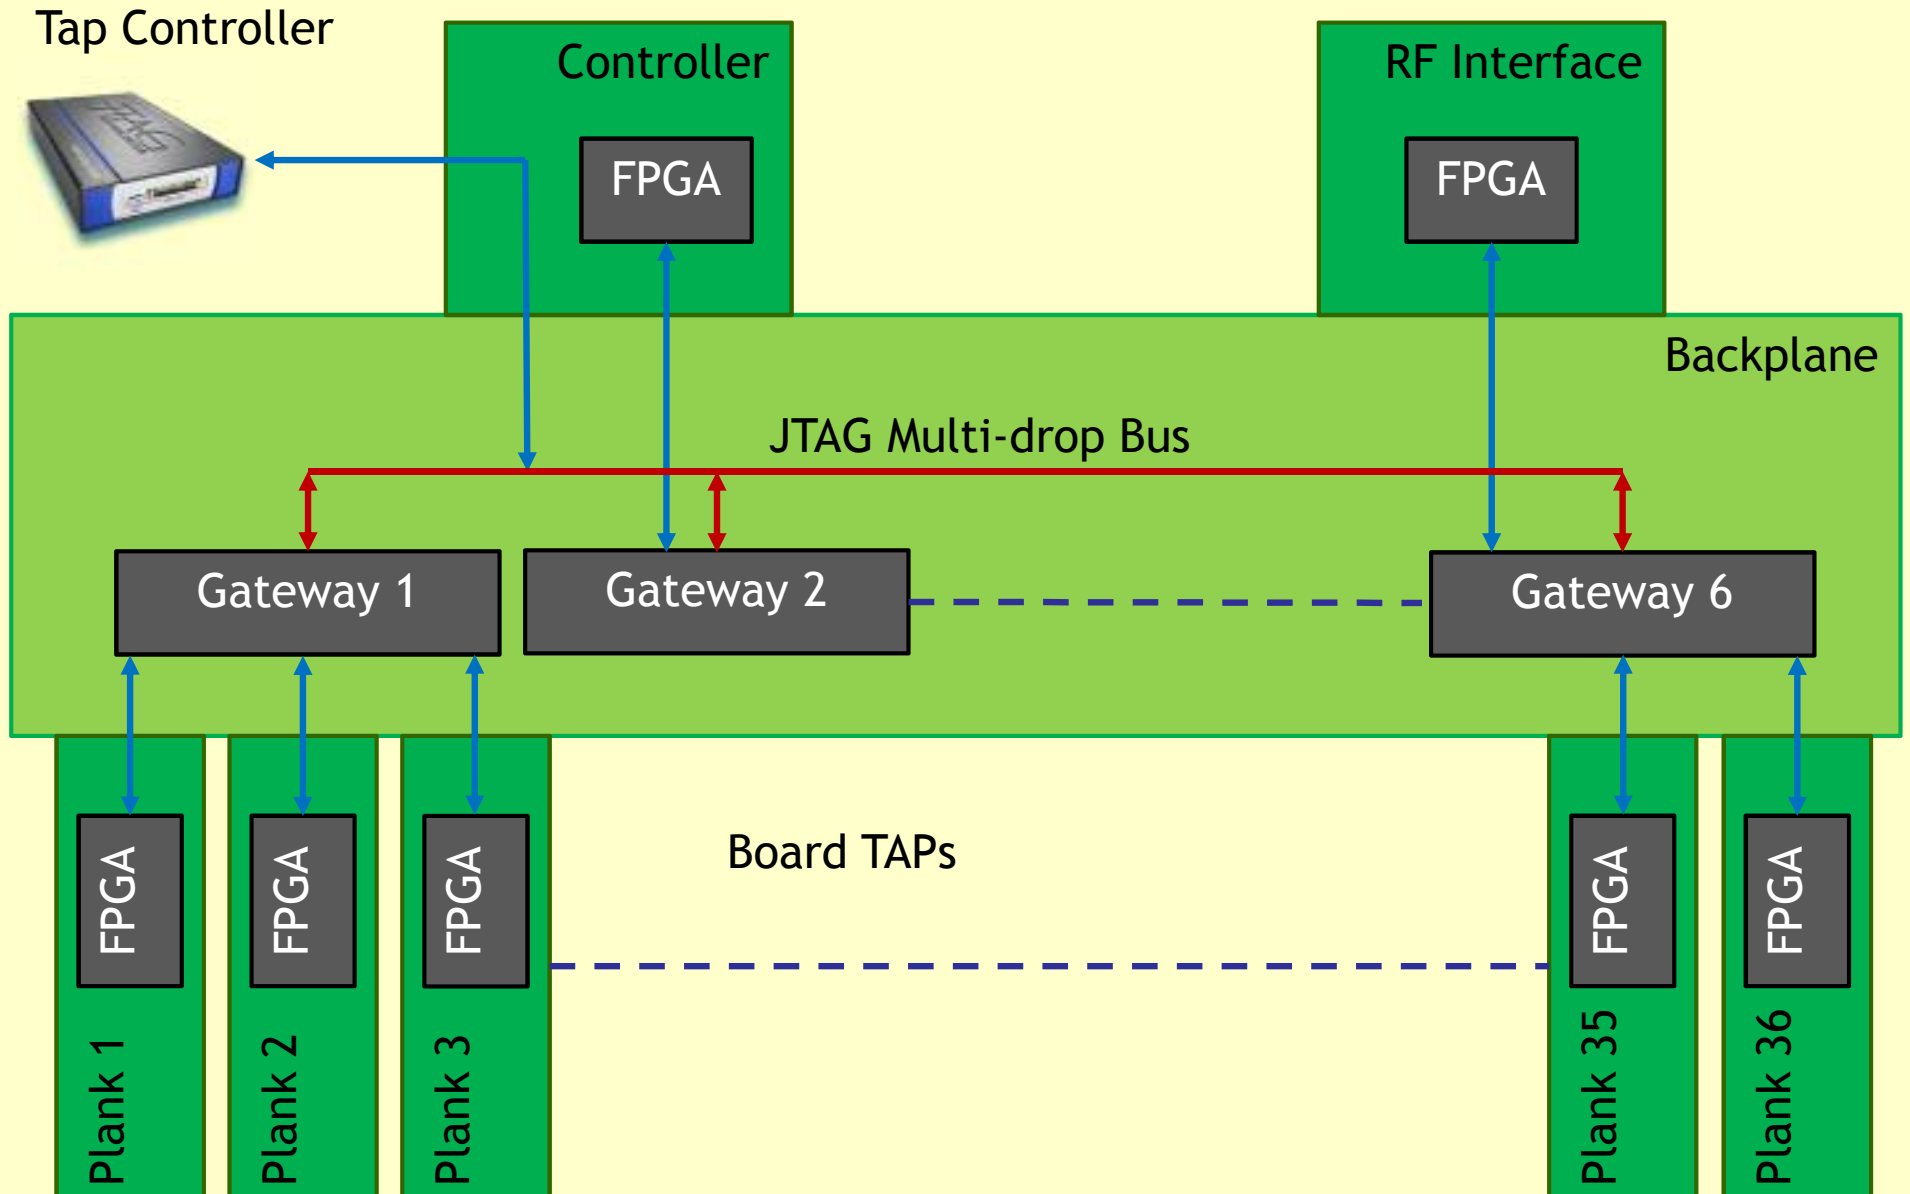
Tap Controller

Controller

FPGA

RF Interface

FPGA

Backplane

JTAG Multi-drop Bus

Gateway 1

Gateway 2

Gateway 6

FPGA

FPGA

FPGA

Board TAPs

FPGA

FPGA

Plank 1

Plank 2

Plank 3

Plank 35

Plank 36